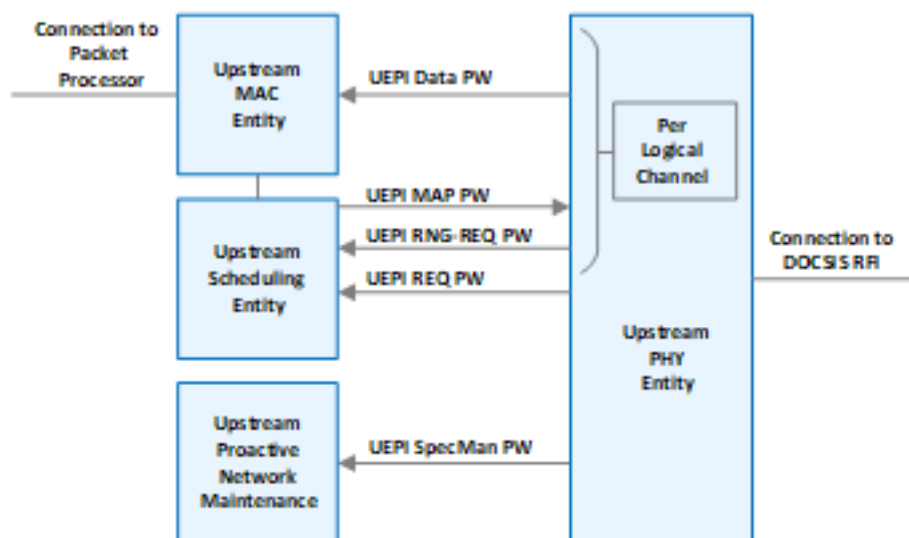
Connection to Packet Processor

Upstream MAC Entity

UEPI Data PW

Per Logical Channel

UEPI MAP PW

UEPI RNG-REQ PW

Upstream Scheduling Entity

UEPI REQ PW

Connection to DOCSIS RFI

Upstream PHY Entity

Upstream Proactive Network Maintenance

UEPI SpecMan PW